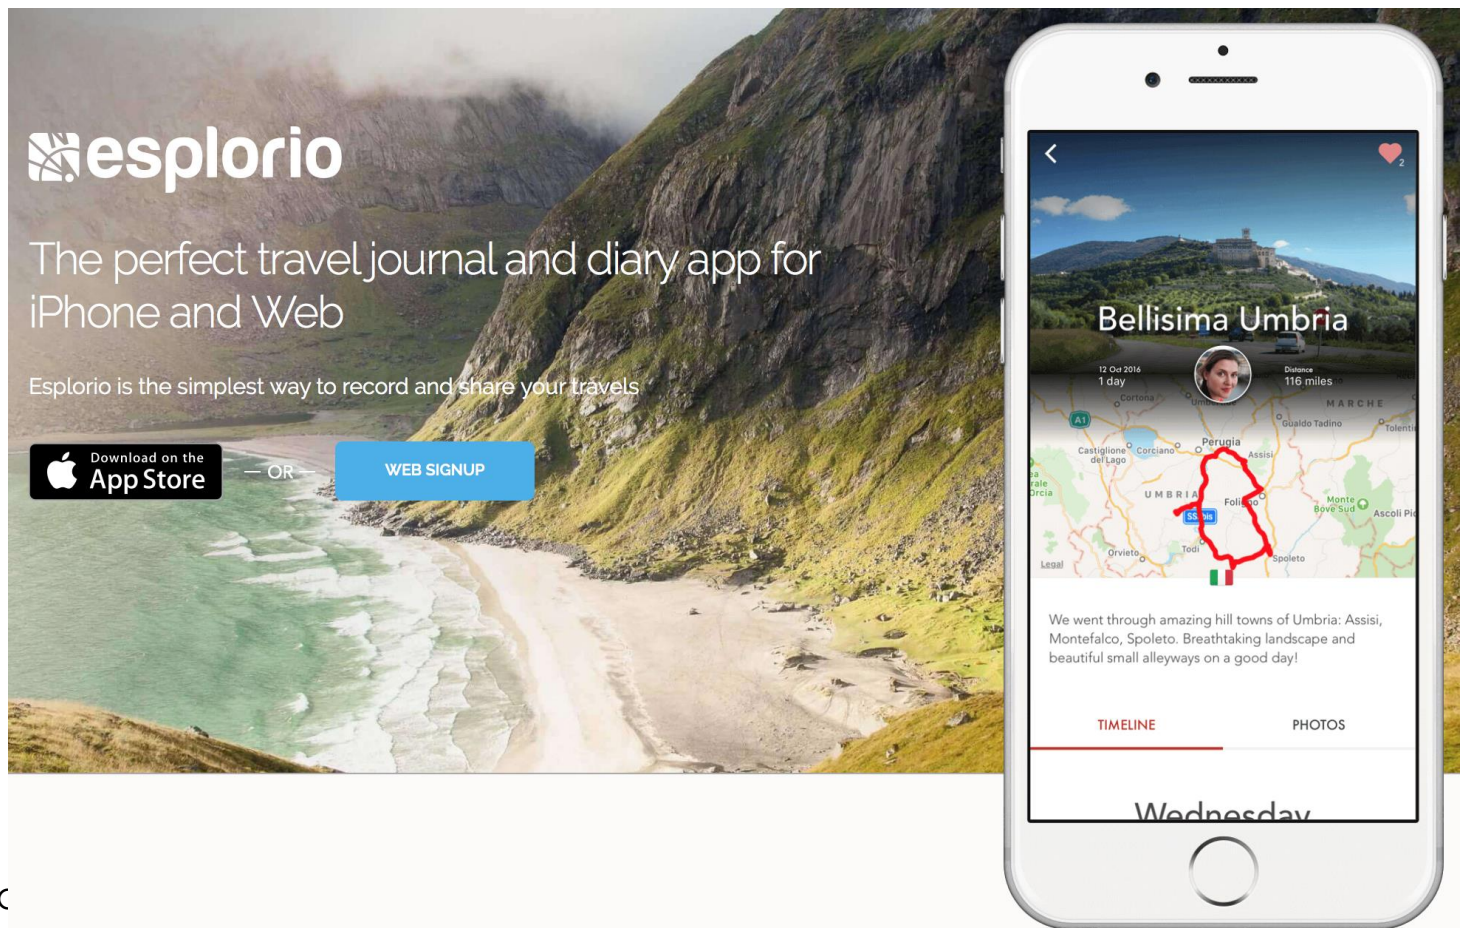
esplorio

The perfect travel journal and diary app for iPhone and Web

Esplorio is the simplest way to record and share your travels

Download on the App Store

— OR —

WEB SIGNUP

Bellisima Umbria

12 Oct 2016
1 day

Distance
116 miles

Cortona
MARCHE
Gualdo Tadino
Tolenti
A1
Castiglione del Lago
Corciano
Perugia
Assisi
UMBRIA
Foligno
Monte Bove Sud
Ascoli Pi
Orvieto
Todi
Spoleto
Legal

We went through amazing hill towns of Umbria: Assisi, Montefalco, Spoleto. Breathtaking landscape and beautiful small alleyways on a good day!

TIMELINE
PHOTOS

Wednesday